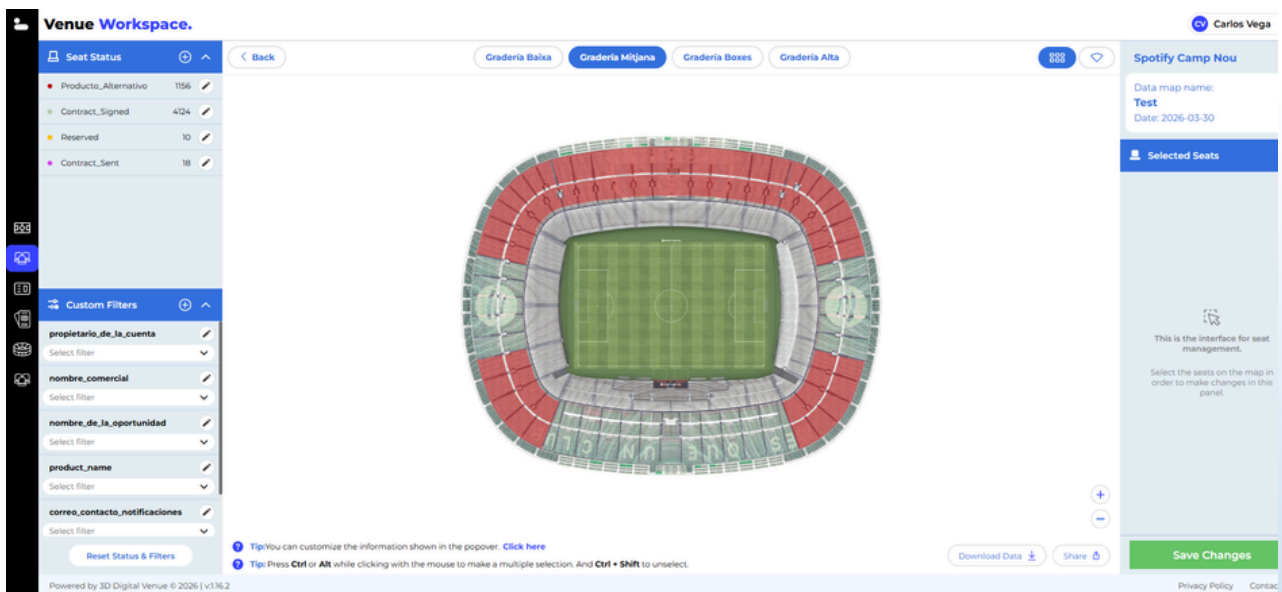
Venue Workspace.

CV Carlos Vega

Seat Status

Producto_Alternativo 1156
Contract_Signed 4124
Reserved 10
Contract_Sent 18

Custom Filters

propietario_de_la_cuenta
Select filter
nombre_comercial
Select filter
nombre_de_la_oportunidad
Select filter
product_name
Select filter
correo_contacto_notificaciones
Select filter

Reset Status & Filters

< Back

Graderia Baixa
Graderia Mitjana
Graderia Boxes
Graderia Alta

Tip:You can customize the information shown in the popover. Click here
Tip: Press Ctrl or Alt while clicking with the mouse to make a multiple selection. And Ctrl + Shift to unselect.

Download Data
Share

Spotify Camp Nou

Data map name:
Test
Date: 2026-03-30

Selected Seats

This is the interface for seat management.

Select the seats on the map in order to make changes in this panel.

Save Changes

Powered by 3D Digital Venue © 2026 | v.1.16.2

Privacy Policy Contac